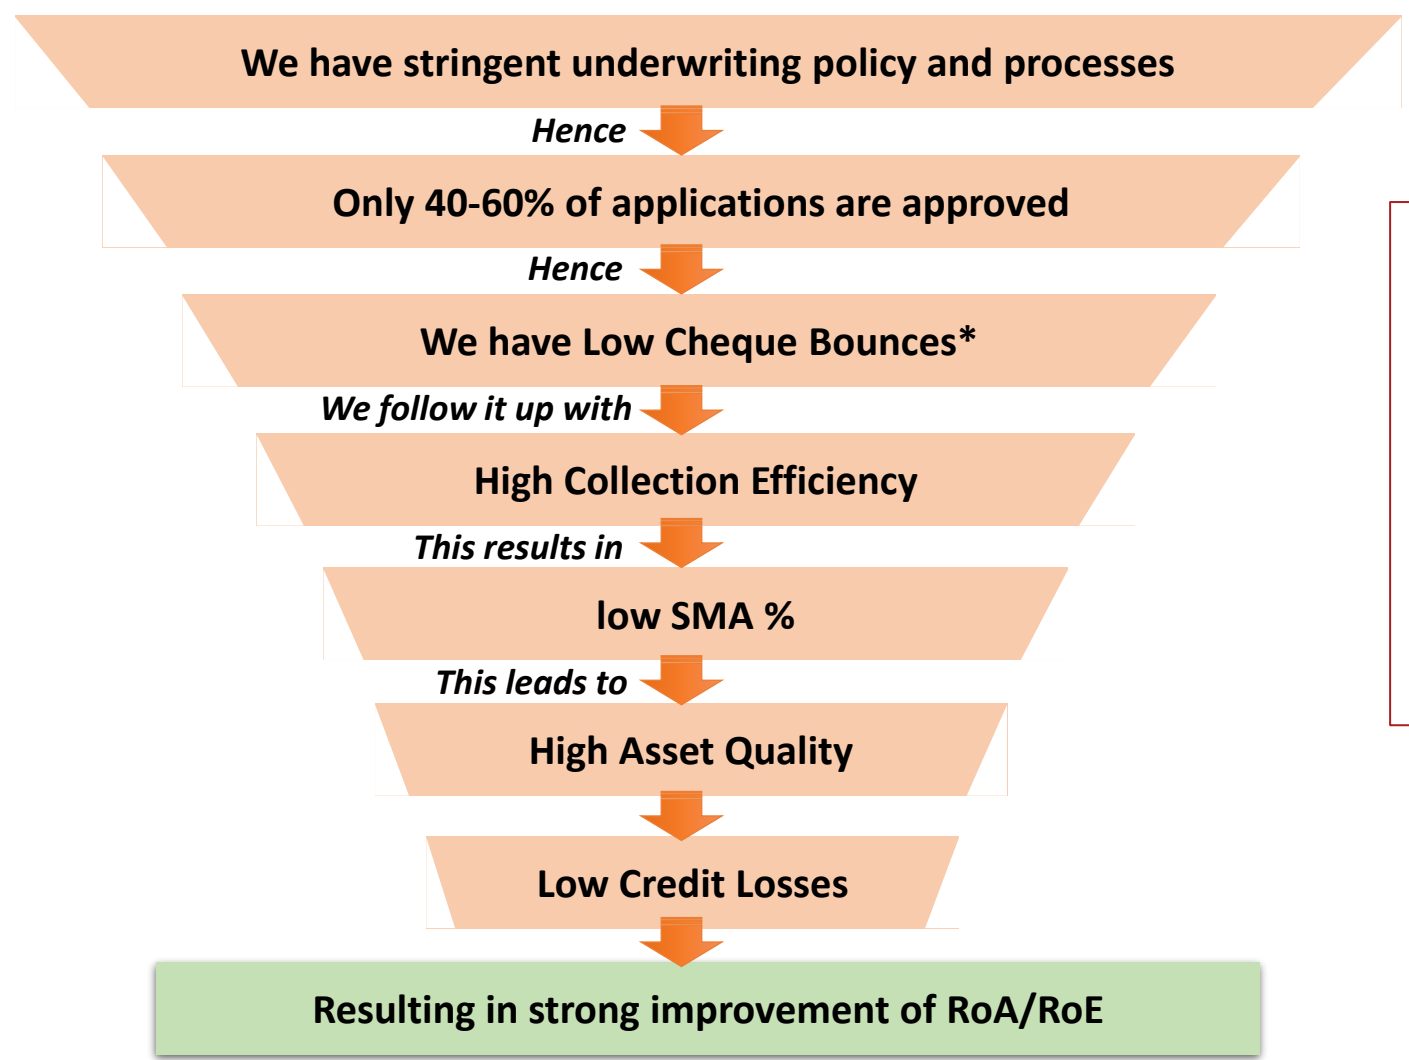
We have stringent underwriting policy and processes

Hence

Only 40-60% of applications are approved

Hence

We have Low Cheque Bounces*

We follow it up with

High Collection Efficiency

This results in

low SMA %

This leads to

High Asset Quality

Low Credit Losses

Resulting in strong improvement of RoA/RoE